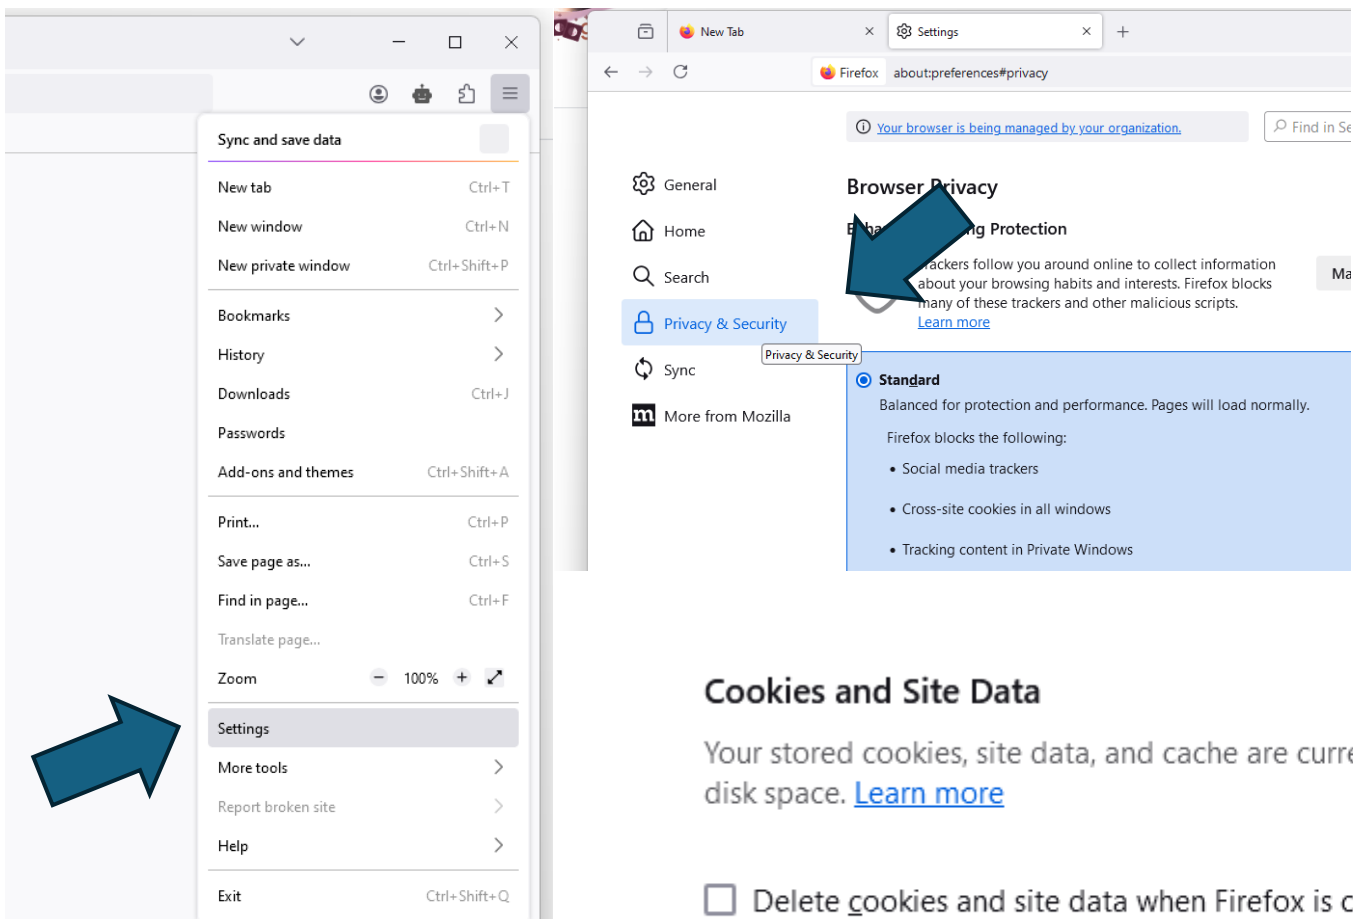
Sync and save data

New tab Ctrl+T
New window Ctrl+N
New private window Ctrl+Shift+P

Bookmarks
History
Downloads Ctrl+J
Passwords
Add-ons and themes Ctrl+Shift+A

Print... Ctrl+P
Save page as... Ctrl+S
Find in page... Ctrl+F
Translate page...
Zoom − 100% +

Settings
More tools
Report broken site
Help

Exit Ctrl+Shift+Q

New Tab
Settings
Firefox about:preferences#privacy

Your browser is being managed by your organization.
Find in Se

General
Home
Search
Privacy & Security
Privacy & Security
Sync
More from Mozilla

Browser Privacy
E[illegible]ha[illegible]ng Protection
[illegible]rackers follow you around online to collect information about your browsing habits and interests. Firefox blocks many of these trackers and other malicious scripts.
Learn more
Ma

Standard
Balanced for protection and performance. Pages will load normally.
Firefox blocks the following:
• Social media trackers
• Cross-site cookies in all windows
• Tracking content in Private Windows

Cookies and Site Data
Your stored cookies, site data, and cache are curre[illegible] disk space. Learn more

Delete cookies and site data when Firefox is c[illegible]